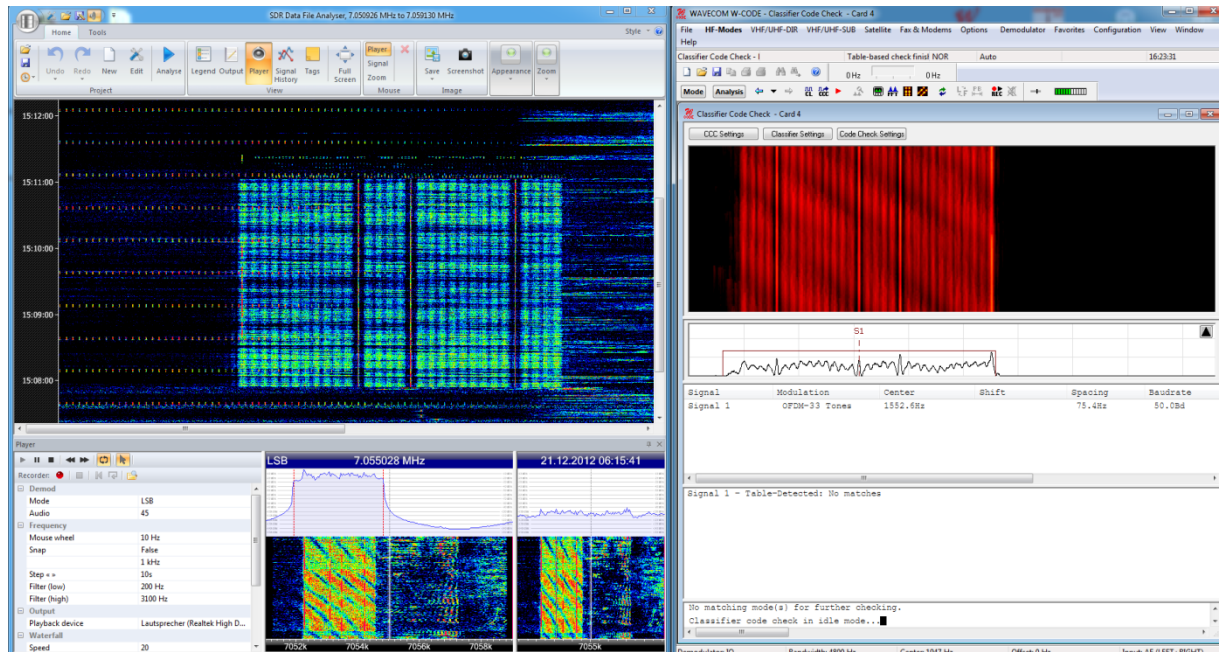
SDR Data File Analyser, 7.050926 MHz to 7.059130 MHz

Home Tools

Style

Undo Redo New Edit Analyse Legend Output Player Signal History Tags Full Screen Player... Signal Zoom Save Screenshot Appearance Zoom

Project View Mouse Image

15:12:00
15:11:00
15:10:00
15:09:00
15:08:00

Player

Recorder:

| Demod | |
|---|---|
| Mode | LSB |
| Audio | 45 |
| Frequency | |
| Mouse wheel | 10 Hz |
| Snap | False |
| | 1 kHz |
| Step « » | 10s |
| Filter (low) | 200 Hz |
| Filter (high) | 3100 Hz |
| Output | |
| Playback device | Lautsprecher (Realtek High D... |
| Waterfall | |
| Speed | 20 |

LSB 7.055028 MHz 21.12.2012 06:15:41

7052k 7054k 7056k 7058k 7055k

WAVECOM W-CODE - Classifier Code Check - Card 4

File HF-Modes VHF/UHF-DIR VHF/UHF-SUB Satellite Fax & Modems Options Demodulator Favorites Configuration View Window Help

Classifier Code Check - I Table-based check finisl NOR Auto 16:23:31

0 Hz 0 Hz

Mode Analysis

Classifier Code Check - Card 4

CCC Settings Classifier Settings Code Check Settings

S1

| Signal | Modulation | Center | Shift | Spacing | Baudrate |
|---|---|---|---|---|---|
| Signal 1 | OFDM-33 Tones | 1552.6Hz | | 75.4Hz | 50.0Bd |

Signal 1 - Table-Detected: No matches

No matching mode(s) for further checking.
Classifier code check in idle mode...